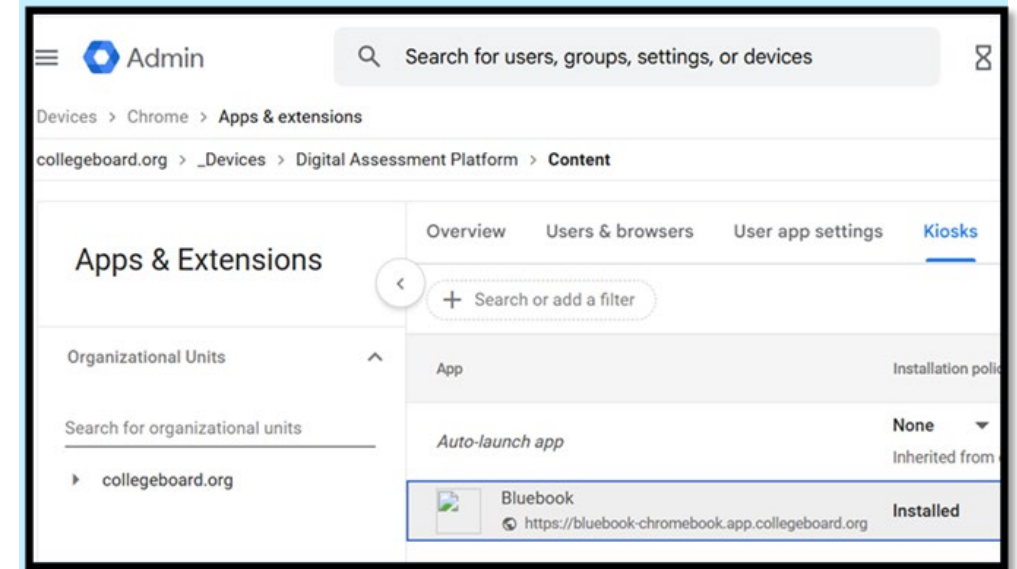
Admin

Search for users, groups, settings, or devices

Devices > Chrome > Apps & extensions

collegeboard.org > _Devices > Digital Assessment Platform > Content

Apps & Extensions

Overview Users & browsers User app settings Kiosks

Search or add a filter

Organizational Units

Search for organizational units

collegeboard.org

App

Installation polic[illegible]

Auto-launch app

None

Inherited from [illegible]

Bluebook

https://bluebook-chromebook.app.collegeboard.org

Installed